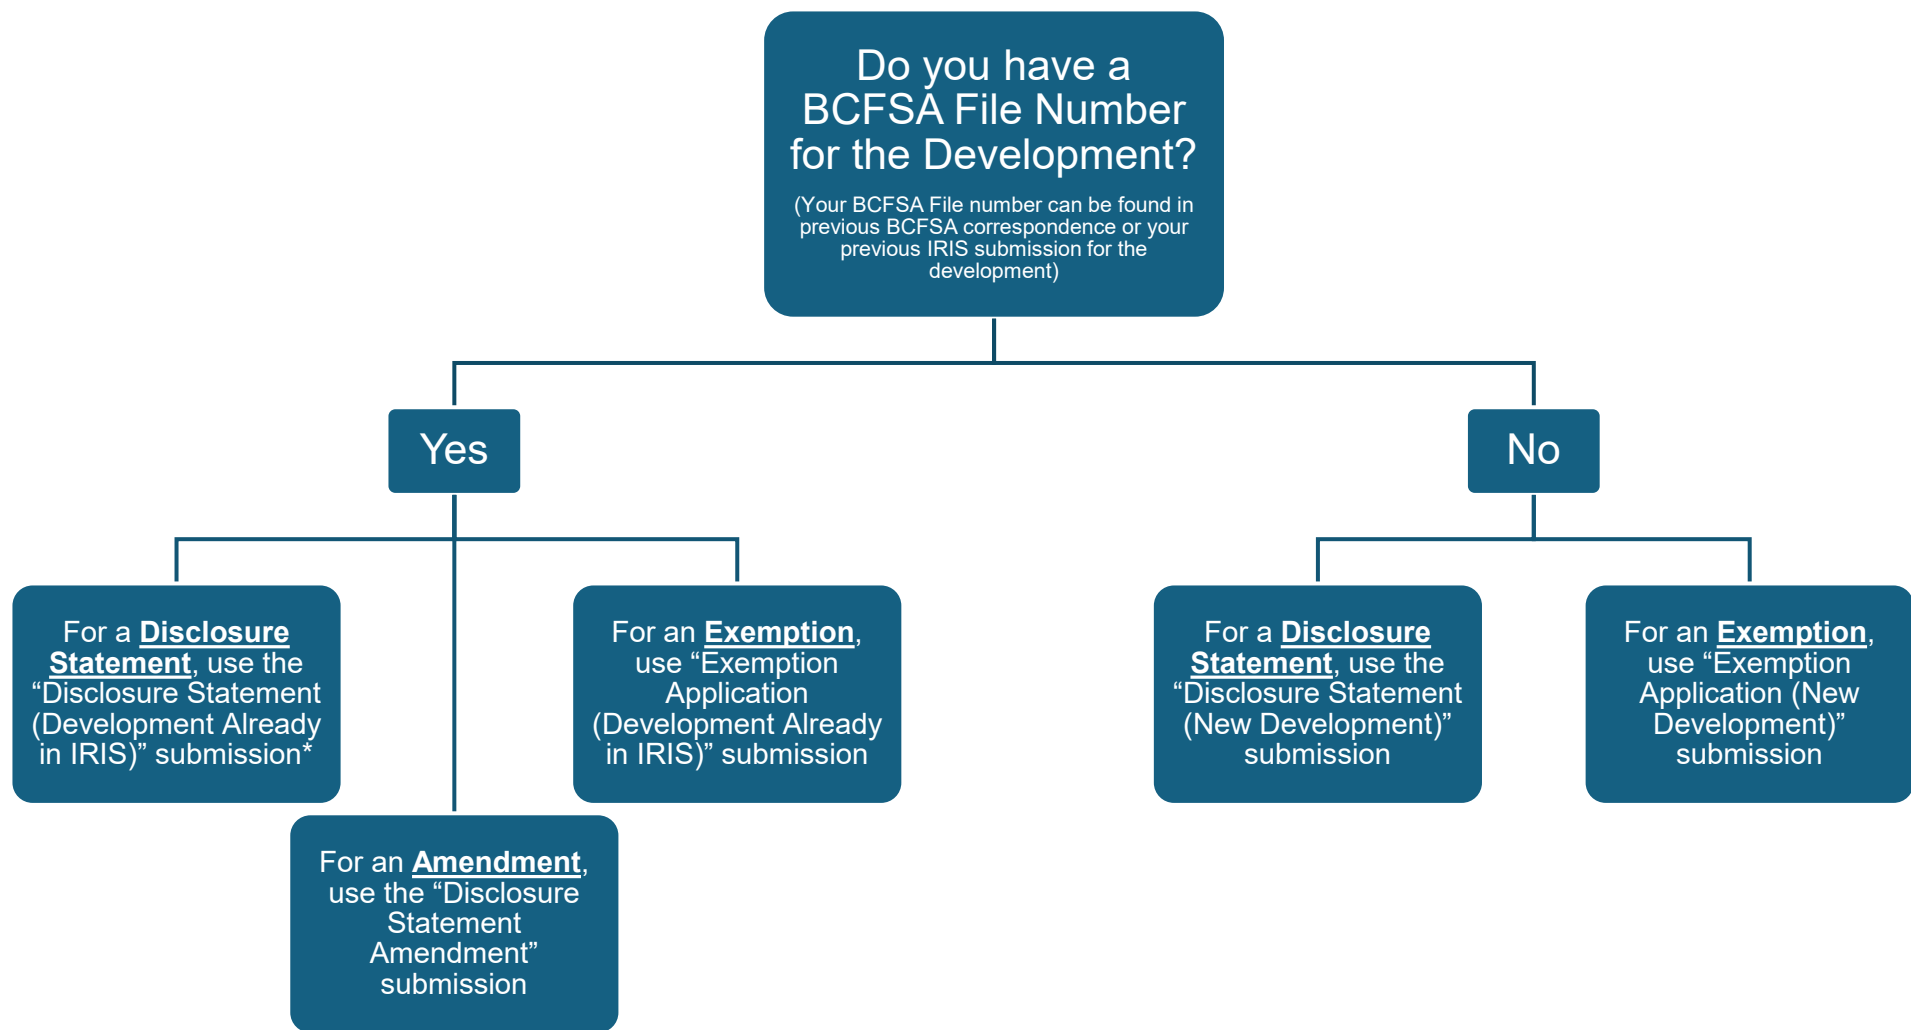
Do you have a BCFSA File Number for the Development?

(Your BCFSA File number can be found in previous BCFSA correspondence or your previous IRIS submission for the development)

Yes

No

For a **Disclosure Statement**, use the “Disclosure Statement (Development Already in IRIS)” submission*

For an **Exemption**, use “Exemption Application (Development Already in IRIS)” submission

For an **Amendment**, use the “Disclosure Statement Amendment” submission

For a **Disclosure Statement**, use the “Disclosure Statement (New Development)” submission

For an **Exemption**, use “Exemption Application (New Development)” submission